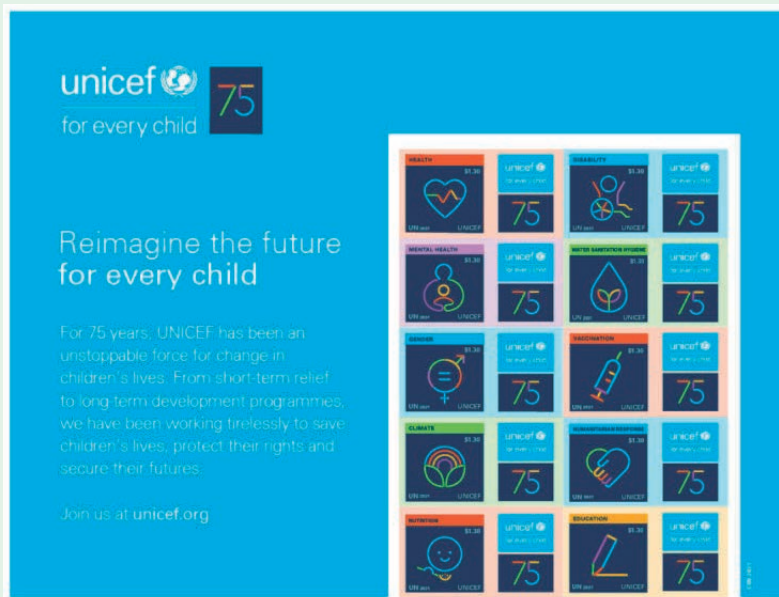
unicef
for every child
75

Reimagine the future
for every child

For 75 years, UNICEF has been an unstoppable force for change in children's lives. From short-term relief to long-term development programmes, we have been working tirelessly to save children's lives, protect their rights and secure their futures.

Join us at unicef.org

HEALTH
$1.30
UN 2021
UNICEF
unicef
for every child
75

DISABILITY
$1.30
UN 2021
UNICEF
unicef
for every child
75

MENTAL HEALTH
$1.30
UN 2021
UNICEF
unicef
for every child
75

WATER SANITATION HYGIENE
$1.30
UN 2021
UNICEF
unicef
for every child
75

GENDER
$1.30
UN 2021
UNICEF
unicef
for every child
75

VACCINATION
$1.30
UN 2021
UNICEF
unicef
for every child
75

CLIMATE
$1.30
UN 2021
UNICEF
unicef
for every child
75

HUMANITARIAN RESPONSE
$1.30
UN 2021
UNICEF
unicef
for every child
75

NUTRITION
$1.30
UN 2021
UNICEF
unicef
for every child
75

EDUCATION
$1.30
UN 2021
UNICEF
unicef
for every child
75